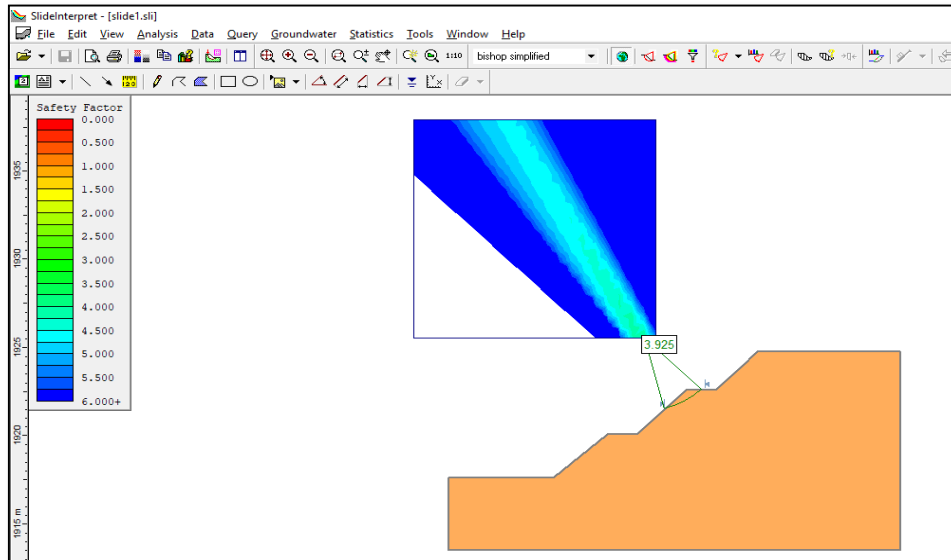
SlideInterpret - [slide1.sli]

File Edit View Analysis Data Query Groundwater Statistics Tools Window Help

bishop simplified

1:10

Safety Factor
0.000
0.500
1.000
1.500
2.000
2.500
3.000
3.500
4.000
4.500
5.000
5.500
6.000+

1935
1930
1925
1920
1915 m

3.925